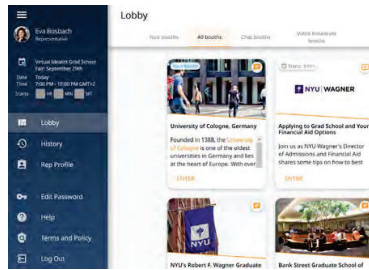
Eva Bosbach
Representative

Virtual Master Grad School Fair September 29th
Date Today
Time 7:00 PM - 10:00 PM GMT+2
Starts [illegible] HR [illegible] MIN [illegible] SEC

Lobby
History
Rep Profile
Edit Password
Help
Terms and Policy
Log Out

Lobby

Your booths
All booths
Chat booths
Video broadcast booths

University of Cologne, Germany
Founded in 1388, the University of Cologne is one of the oldest universities in Germany and lies at the heart of Europe. With over
ENTER

Starts: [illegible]
NYU | WAGNER
Applying to Grad School and Your Financial Aid Options
Join us as NYU Wagner's Director of Admissions and Financial Aid shares some tips on how to best
ENTER

NYU
NYU's Robert F. Wagner Graduate

Bank Street Graduate School of